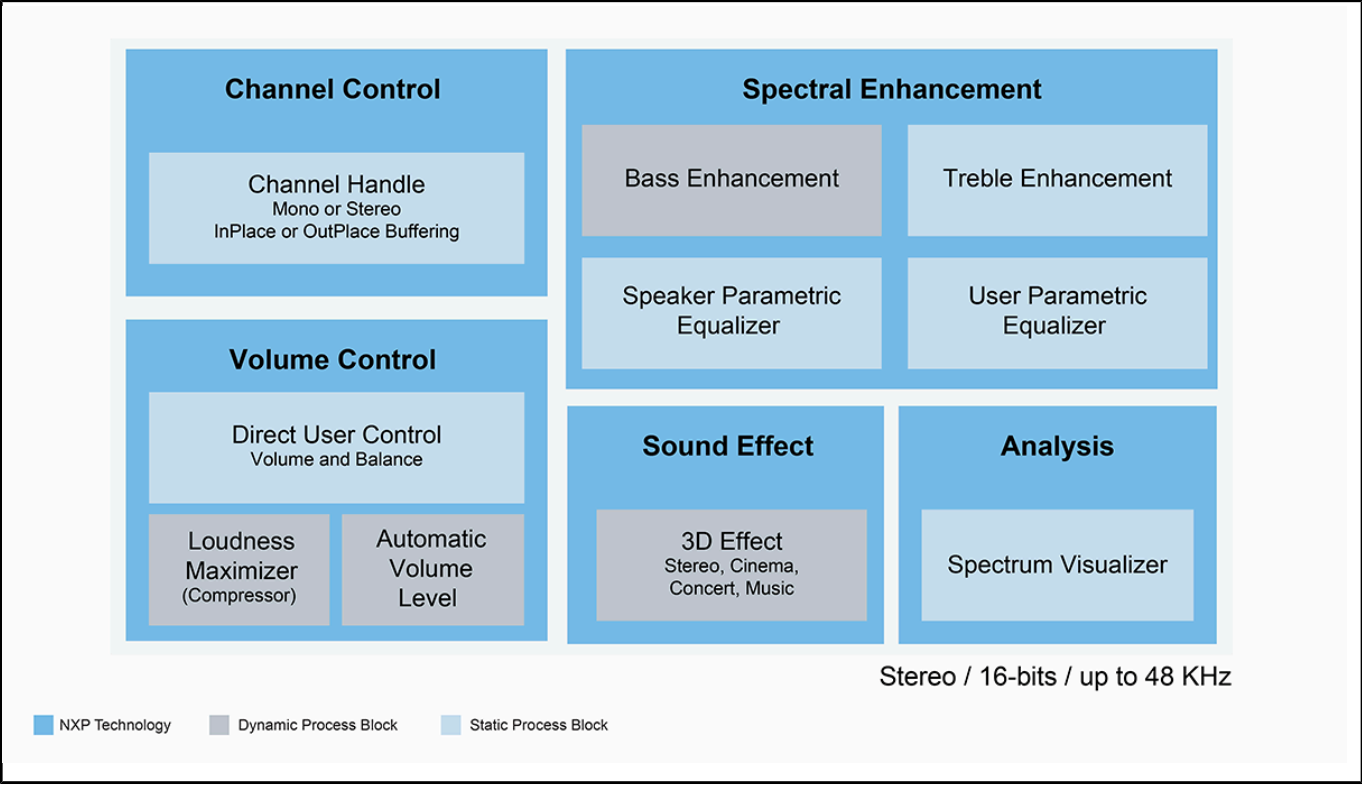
Channel Control

Channel Handle
Mono or Stereo
InPlace or OutPlace Buffering

Volume Control

Direct User Control
Volume and Balance

Loudness Maximizer
(Compressor)

Automatic Volume Level

Spectral Enhancement

Bass Enhancement

Treble Enhancement

Speaker Parametric Equalizer

User Parametric Equalizer

Sound Effect

3D Effect
Stereo, Cinema, Concert, Music

Analysis

Spectrum Visualizer

Stereo / 16-bits / up to 48 KHz

NXP Technology Dynamic Process Block Static Process Block